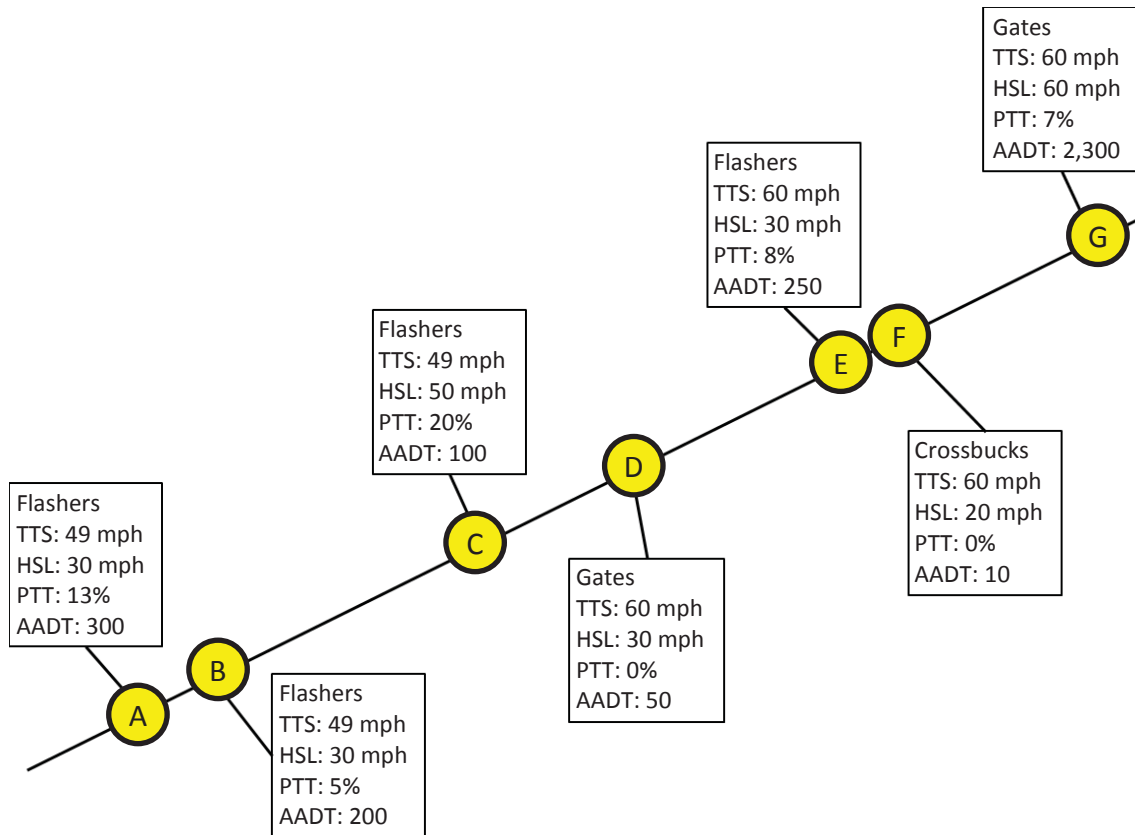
Gates
TTS: 60 mph
HSL: 60 mph
PTT: 7%
AADT: 2,300

Flashers
TTS: 60 mph
HSL: 30 mph
PTT: 8%
AADT: 250

G

F

E

Flashers
TTS: 49 mph
HSL: 50 mph
PTT: 20%
AADT: 100

D

Crossbucks
TTS: 60 mph
HSL: 20 mph
PTT: 0%
AADT: 10

Flashers
TTS: 49 mph
HSL: 30 mph
PTT: 13%
AADT: 300

C

Gates
TTS: 60 mph
HSL: 30 mph
PTT: 0%
AADT: 50

B

A

Flashers
TTS: 49 mph
HSL: 30 mph
PTT: 5%
AADT: 200